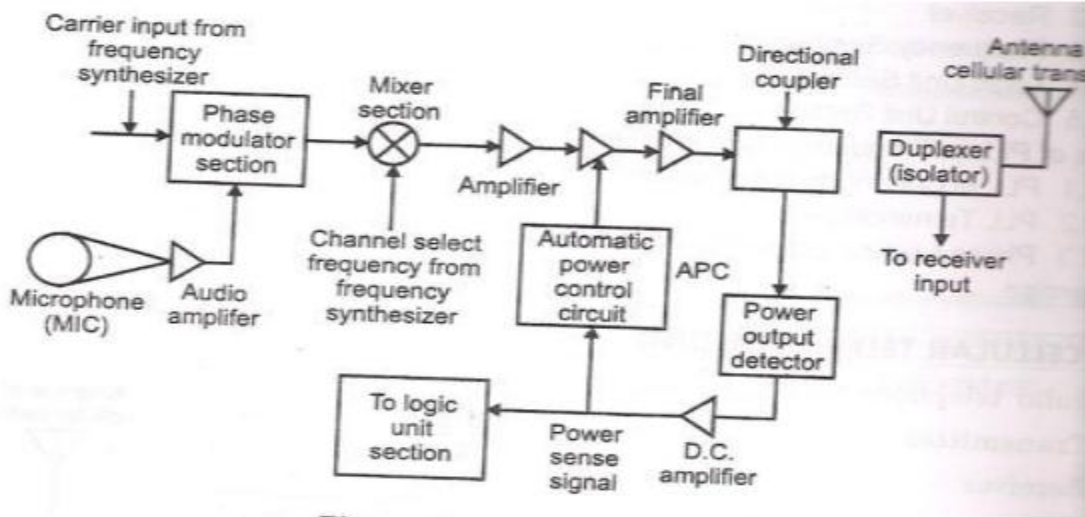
Carrier input from frequency synthesizer

Phase modulator section

Mixer section

Amplifier

Final amplifier

Directional coupler

Antenna cellular trans

Duplexer (isolator)

To receiver input

Microphone (MIC)

Audio amplifer

Channel select frequency from frequency synthesizer

Automatic power control circuit

APC

Power output detector

To logic unit section

Power sense signal

D.C. amplifier